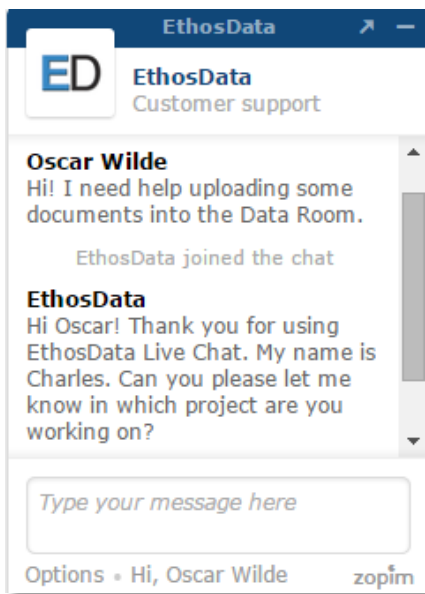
EthosData

ED

EthosData
Customer support

Oscar Wilde
Hi! I need help uploading some documents into the Data Room.

EthosData joined the chat

EthosData
Hi Oscar! Thank you for using EthosData Live Chat. My name is Charles. Can you please let me know in which project are you working on?

Type your message here

Options • Hi, Oscar Wilde

zopim